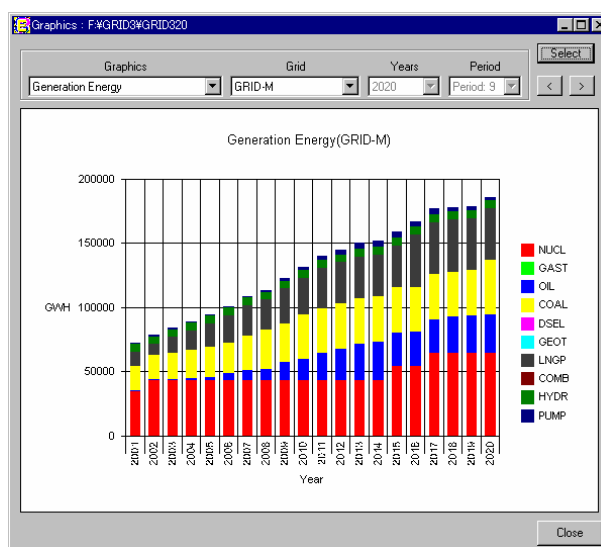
Graphics : F:¥GRID3¥GRID320

Graphics
Generation Energy

Grid
GRID-M

Years
2020

Period
Period: 9

Select

<
>

Generation Energy(GRID-M)

200000
150000
GWH 100000
50000
0

2001
2002
2003
2004
2005
2006
2007
2008
2009
2010
2011
2012
2013
2014
2015
2016
2017
2018
2019
2020

Year

NUCL
GAST
OIL
COAL
DSEL
GEOT
LNGP
COMB
HYDR
PUMP

Close